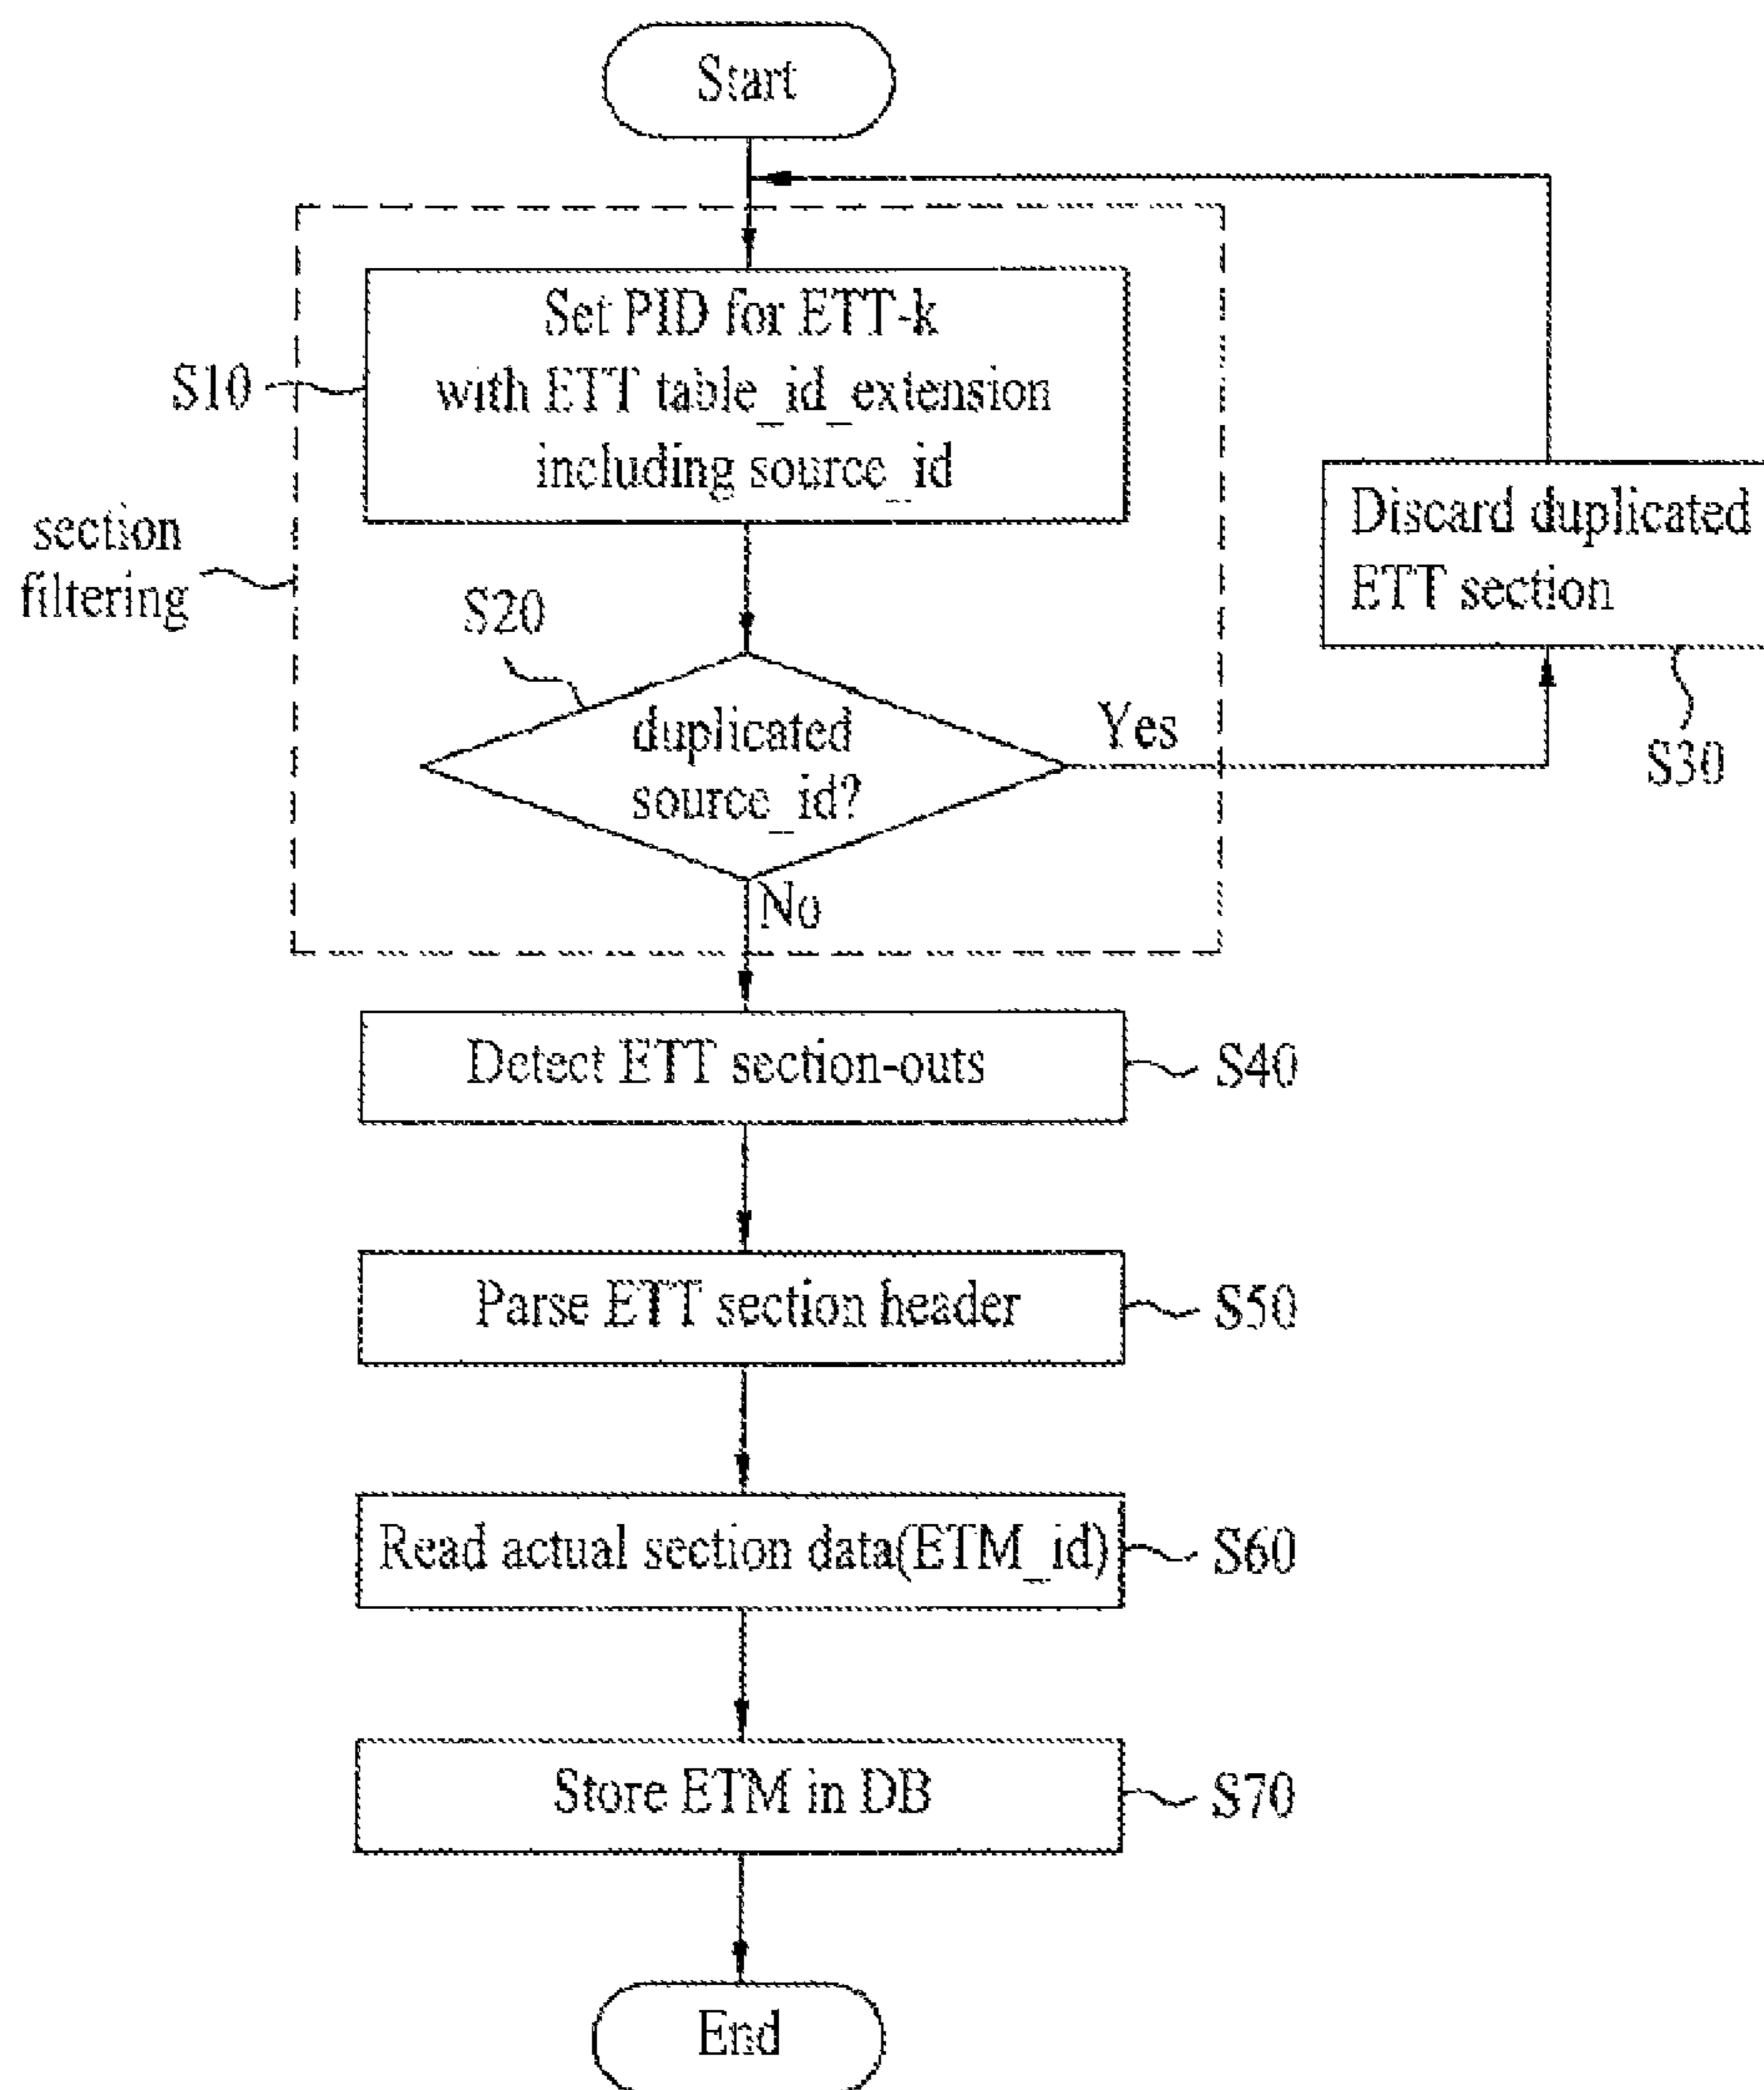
Start

S10

Set PID for ETT-k with ETT table_id_extension including source_id

section filtering

S20

duplicated source_id?

Yes

No

Discard duplicated ETT section

S30

Detect ETT section-outs

S40

Parse ETT section header

S50

Read actual section data(ETM_id)

S60

Store ETM in DB

S70

End